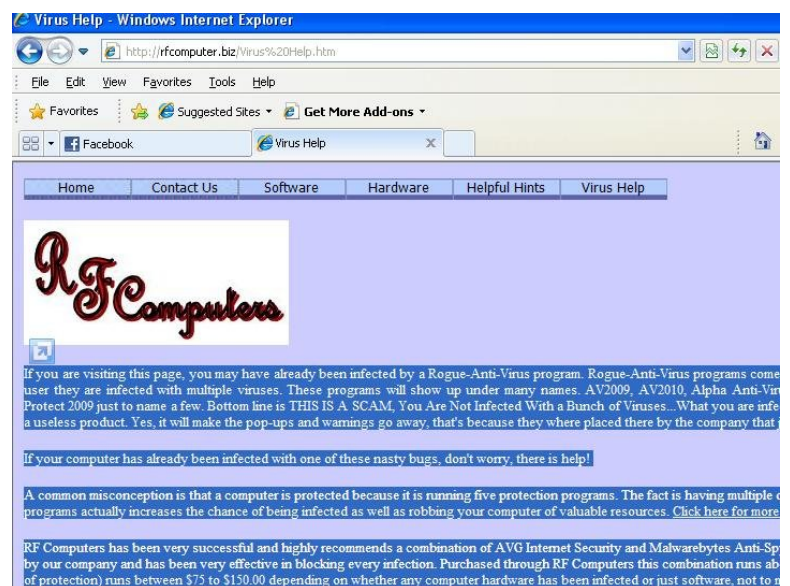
Virus Help - Windows Internet Explorer

http://rfcomputer.biz/Virus%20Help.htm

File Edit View Favorites Tools Help

Favorites Suggested Sites Get More Add-ons

Facebook Virus Help

| Home | Contact Us | Software | Hardware | Helpful Hints | Virus Help |
|---|---|---|---|---|---|

RF Computers

If you are visiting this page, you may have already been infected by a Rogue-Anti-Virus program. Rogue-Anti-Virus programs come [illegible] user they are infected with multiple viruses. These programs will show up under many names. AV2009, AV2010, Alpha Anti-Vir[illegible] Protect 2009 just to name a few. Bottom line is THIS IS A SCAM, You Are Not Infected With a Bunch of Viruses...What you are infe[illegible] a useless product. Yes, it will make the pop-ups and warnings go away, that's because they where placed there by the company that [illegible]

If your computer has already been infected with one of these nasty bugs, don't worry, there is help!

A common misconception is that a computer is protected because it is running five protection programs. The fact is having multiple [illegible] programs actually increases the chance of being infected as well as robbing your computer of valuable resources. Click here for more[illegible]

RF Computers has been very successful and highly recommends a combination of AVG Internet Security and Malwarebytes Anti-Sp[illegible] by our company and has been very effective in blocking every infection. Purchased through RF Computers this combination runs ab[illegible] of protection) runs between $75 to $150.00 depending on whether any computer hardware has been infected or just software, not to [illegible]